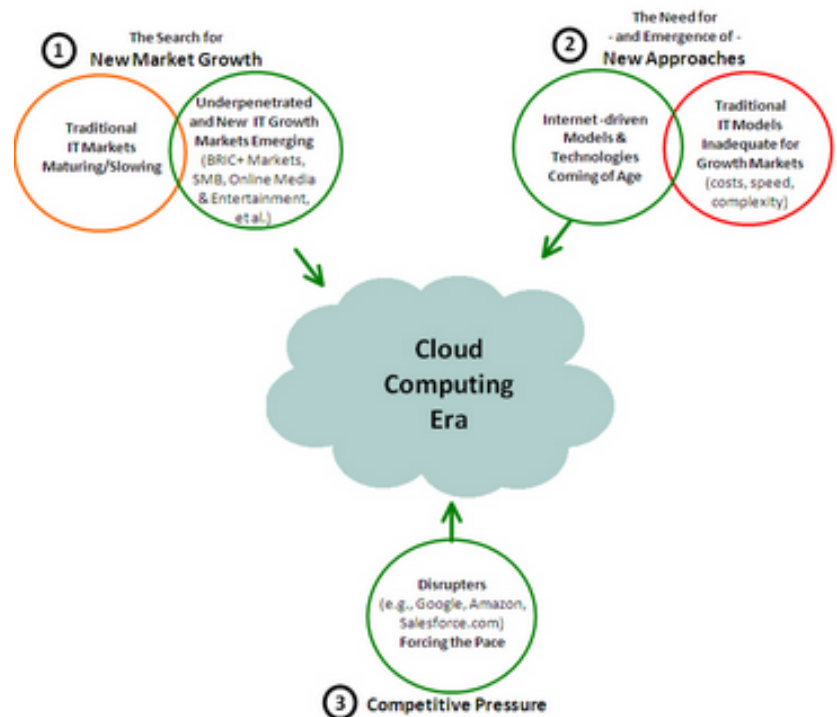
1 The Search for New Market Growth

Traditional IT Markets Maturing/Slowing

Underpenetrated and New IT Growth Markets Emerging (BRIC+ Markets, SMB, Online Media & Entertainment, et.al.)

2 The Need for - and Emergence of - New Approaches

Internet-driven Models & Technologies Coming of Age

Traditional IT Models Inadequate for Growth Markets (costs, speed, complexity)

Cloud Computing Era

Disrupters (e.g., Google, Amazon, Salesforce.com) Forcing the Pace

3 Competitive Pressure